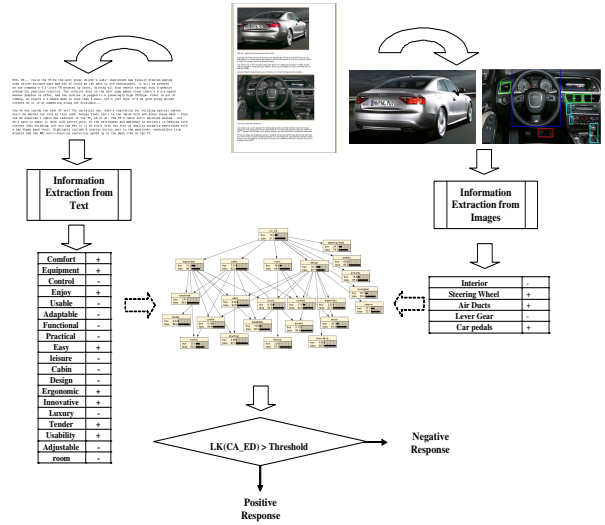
Information Extraction from Text

Information Extraction from Images

| Comfort | + |
|---|---|
| Equipment | + |
| Control | - |
| Enjoy | + |
| Usable | - |
| Adaptable | - |
| Functional | - |
| Practical | - |
| Easy | + |
| leisure | - |
| Cabin | - |
| Design | - |
| Ergonomic | + |
| Innovative | + |
| Luxury | - |
| Tender | + |
| Usability | + |
| Adjustable | - |
| room | - |

| Interior | - |
|---|---|
| Steering Wheel | + |
| Air Ducts | + |
| Lever Gear | - |
| Car pedals | + |

LK(CA_ED) > Threshold

Negative Response

Positive Response